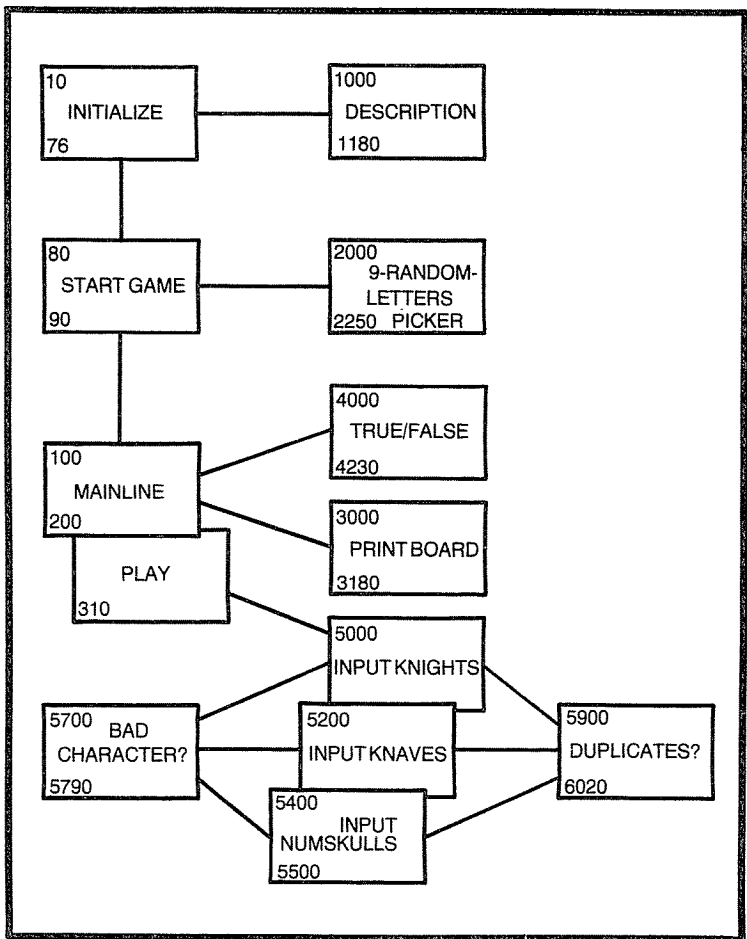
10
INITIALIZE
76

1000
DESCRIPTION
1180

80
START GAME
90

2000
9-RANDOM-LETTERS
2250 PICKER

4000
TRUE/FALSE
4230

100
MAINLINE
200

3000
PRINT BOARD
3180

PLAY
310

5000
INPUT KNIGHTS

5700 BAD CHARACTER?
5790

5200
INPUT KNAVES

5900
DUPLICATES?
6020

5400
INPUT NUMSKULLS
5500